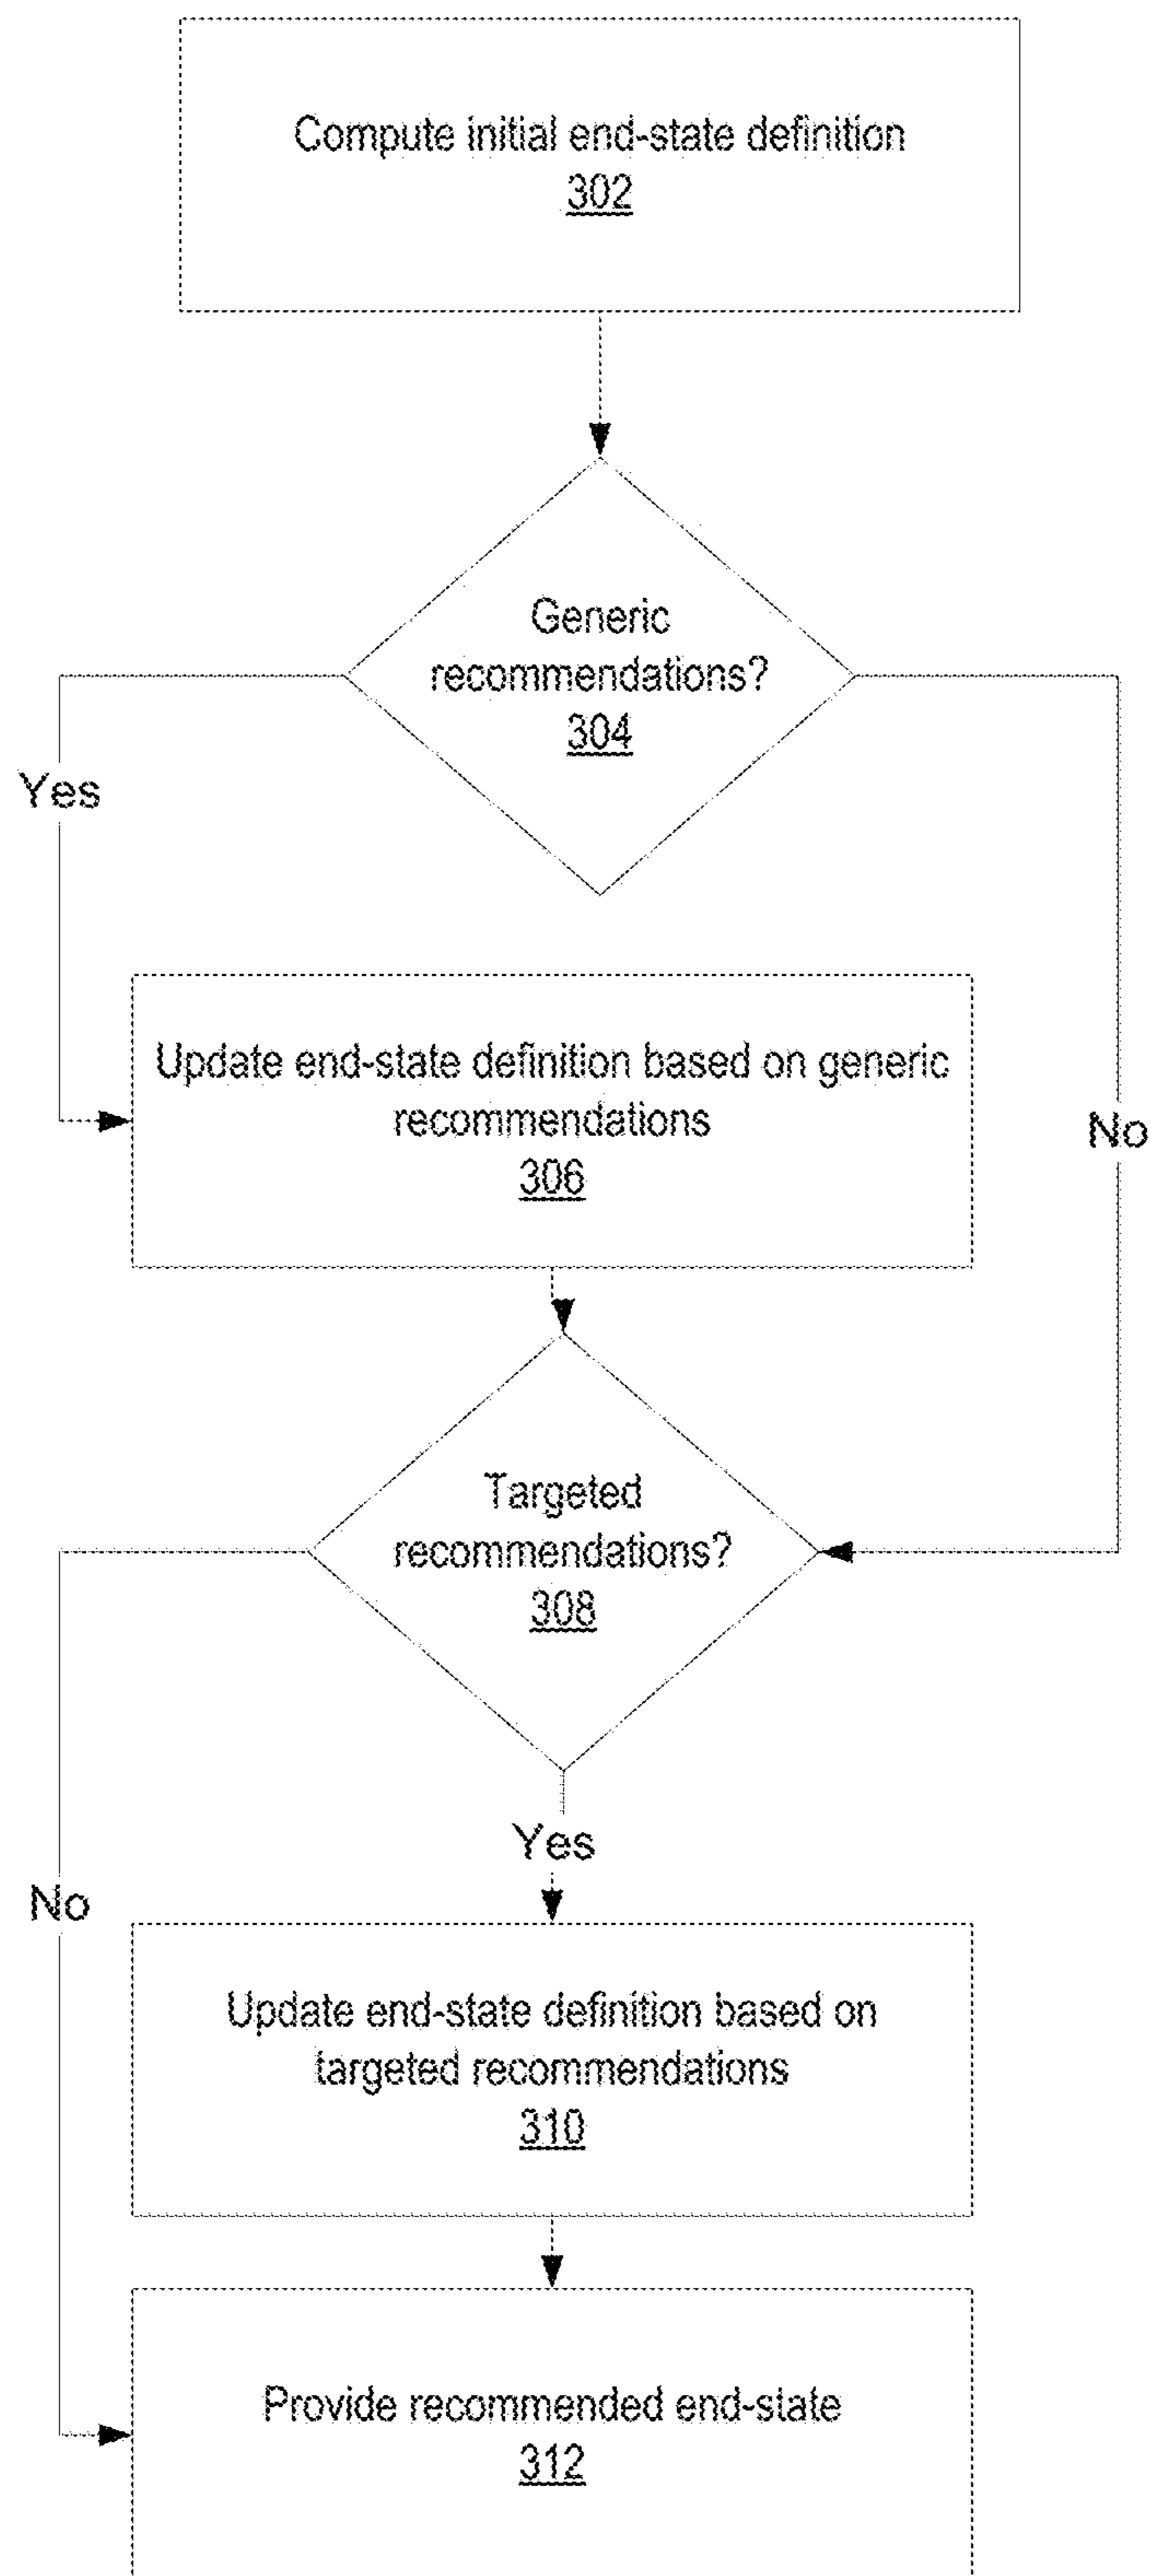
Compute initial end-state definition
302

Generic recommendations?
304

Yes

No

Update end-state definition based on generic recommendations
306

Targeted recommendations?
308

Yes

No

Update end-state definition based on targeted recommendations
310

Provide recommended end-state
312